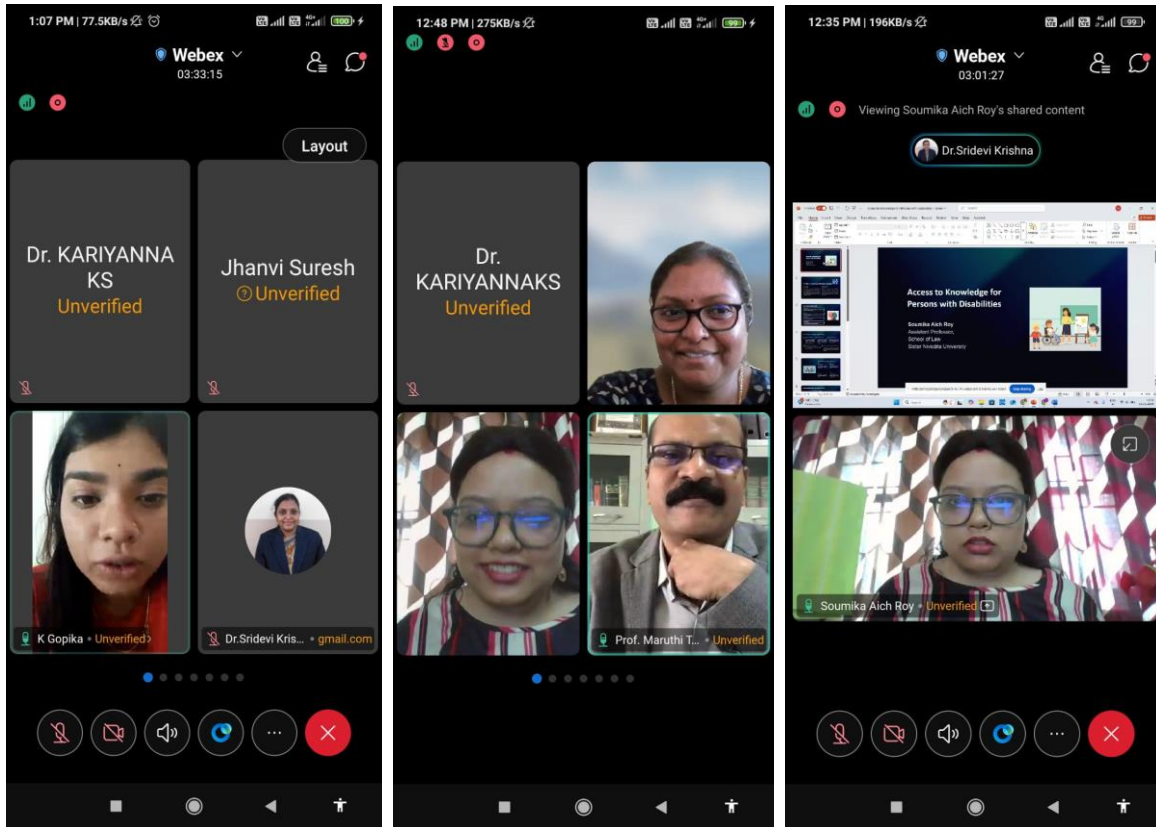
1:07 PM | 77.5KB/s

Webex
03:33:15

Layout

Dr. KARIYANNA KS
Unverified

Jhanvi Suresh
Unverified

K Gopika • Unverified

Dr.Sridevi Kris... • gmail.com

12:48 PM | 275KB/s

Dr. KARIYANNAKS
Unverified

Prof. Maruthi T... • Unverified

12:35 PM | 196KB/s

Webex
03:01:27

Viewing Soumika Aich Roy's shared content

Dr.Sridevi Krishna

Access to Knowledge for Persons with Disabilities

Soumika Aich Roy
Assistant Professor,
School of Law
Sister Nivedita University

Soumika Aich Roy • Unverified